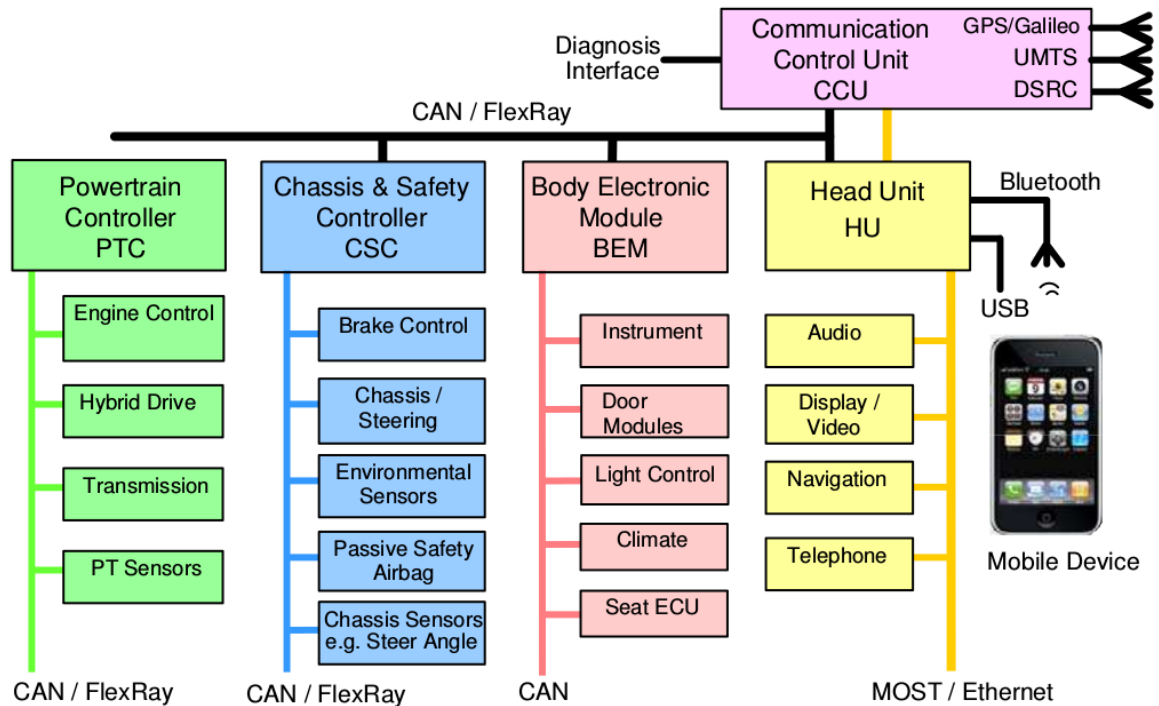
Diagnosis Interface

Communication Control Unit CCU

GPS/Galileo

UMTS

DSRC

CAN / FlexRay

Powertrain Controller PTC

Chassis & Safety Controller CSC

Body Electronic Module BEM

Head Unit HU

Bluetooth

USB

Engine Control

Hybrid Drive

Transmission

PT Sensors

Brake Control

Chassis / Steering

Environmental Sensors

Passive Safety Airbag

Chassis Sensors e.g. Steer Angle

Instrument

Door Modules

Light Control

Climate

Seat ECU

Audio

Display / Video

Navigation

Telephone

Mobile Device

CAN / FlexRay

CAN / FlexRay

CAN

MOST / Ethernet